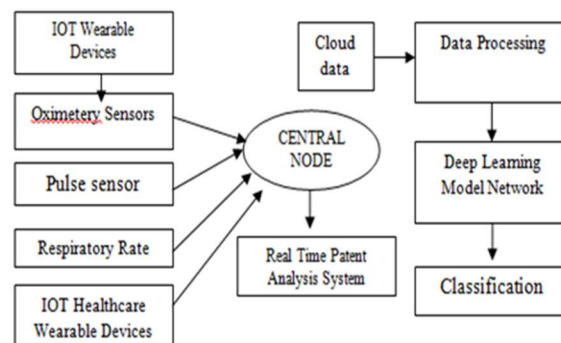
IOT Wearable Devices

Oximetery Sensors

Pulse sensor

Respiratory Rate

IOT Healthcare Wearable Devices

CENTRAL NODE

Real Time Patent Analysis System

Cloud data

Data Processing

Deep Learning Model Network

Classification